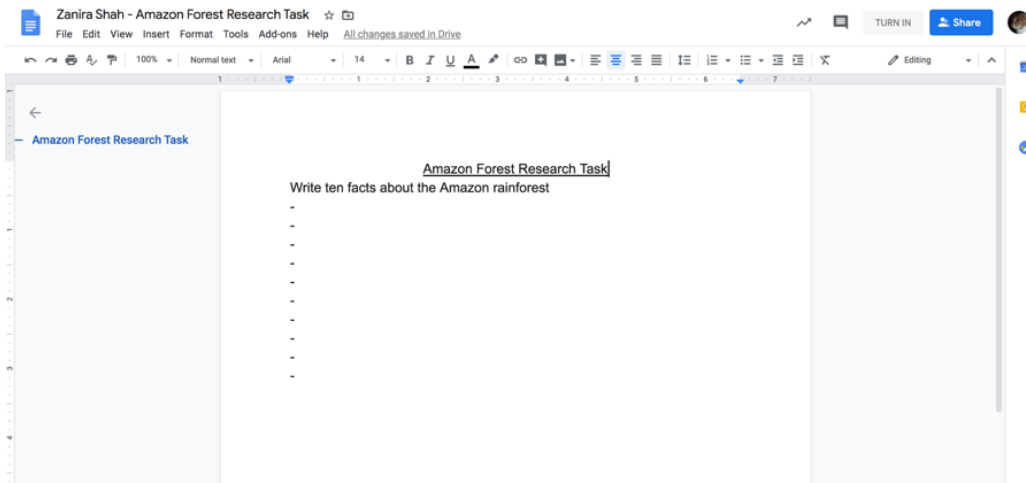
Zanira Shah - Amazon Forest Research Task

File Edit View Insert Format Tools Add-ons Help All changes saved in Drive

TURN IN Share

100% Normal text Arial 14 Editing

Amazon Forest Research Task

Amazon Forest Research Task
Write ten facts about the Amazon rainforest
-
-
-
-
-
-
-
-
-
-